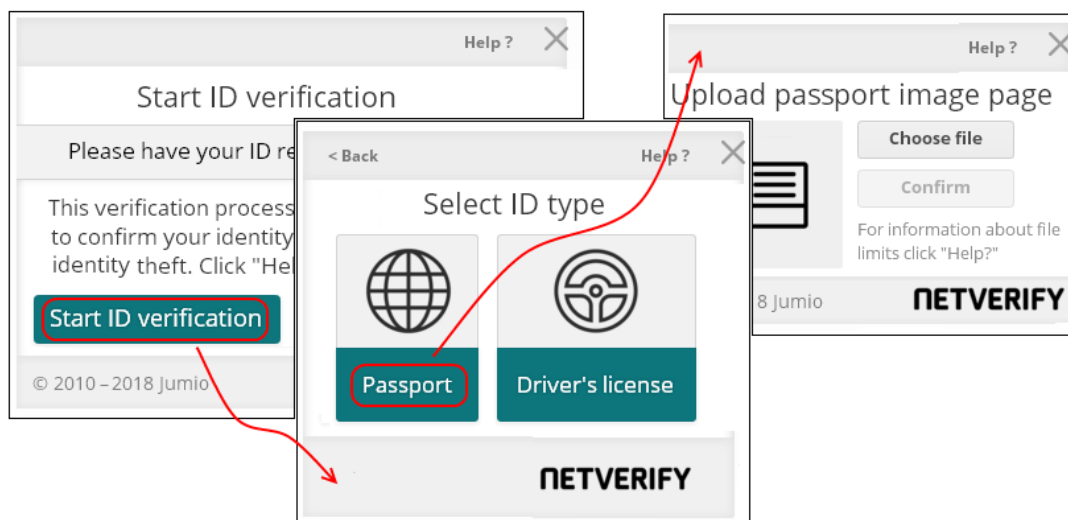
Help ?

Start ID verification

Please have your ID re

This verification process to confirm your identity identity theft. Click "Hel

Start ID verification

© 2010 – 2018 Jumio

< Back

Help ?

Select ID type

Passport

Driver's license

NETVERIFY

Help ?

Upload passport image page

Choose file

Confirm

For information about file limits click "Help?"

8 Jumio

NETVERIFY